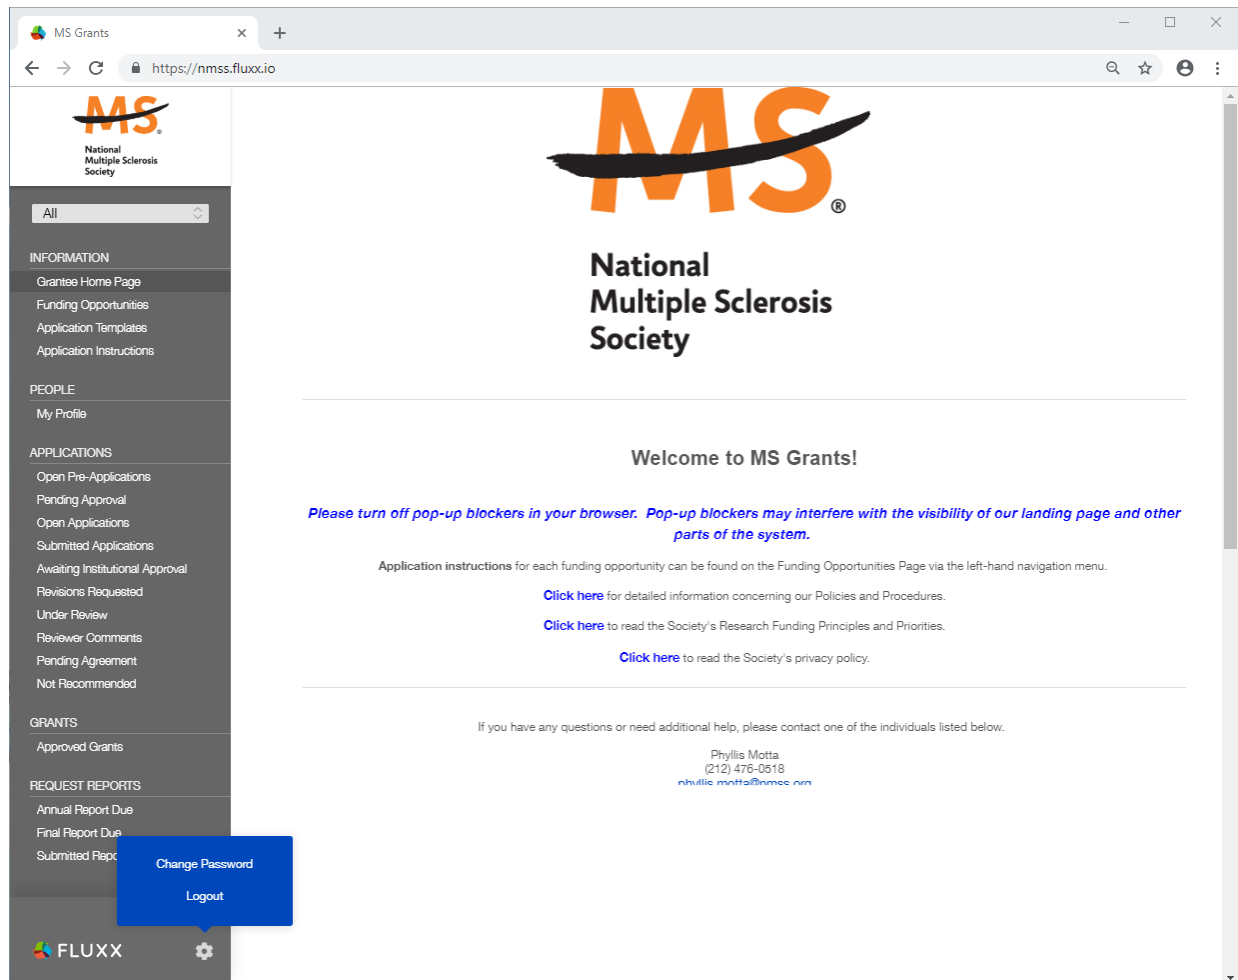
MS Grants

https://nmss.fluxx.io

MS
National Multiple Sclerosis Society

All

INFORMATION
Grantee Home Page
Funding Opportunities
Application Templates
Application Instructions

PEOPLE
My Profile

APPLICATIONS
Open Pre-Applications
Pending Approval
Open Applications
Submitted Applications
Awaiting Institutional Approval
Revisions Requested
Under Review
Reviewer Comments
Pending Agreement
Not Recommended

GRANTS
Approved Grants

REQUEST REPORTS
Annual Report Due
Final Report Due
Submitted Repo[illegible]

Change Password
Logout

FLUXX

MS®
National Multiple Sclerosis Society

Welcome to MS Grants!

Please turn off pop-up blockers in your browser. Pop-up blockers may interfere with the visibility of our landing page and other parts of the system.

Application instructions for each funding opportunity can be found on the Funding Opportunities Page via the left-hand navigation menu.

Click here for detailed information concerning our Policies and Procedures.

Click here to read the Society's Research Funding Principles and Priorities.

Click here to read the Society's privacy policy.

If you have any questions or need additional help, please contact one of the individuals listed below.

Phyllis Motta
(212) 476-0518
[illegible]